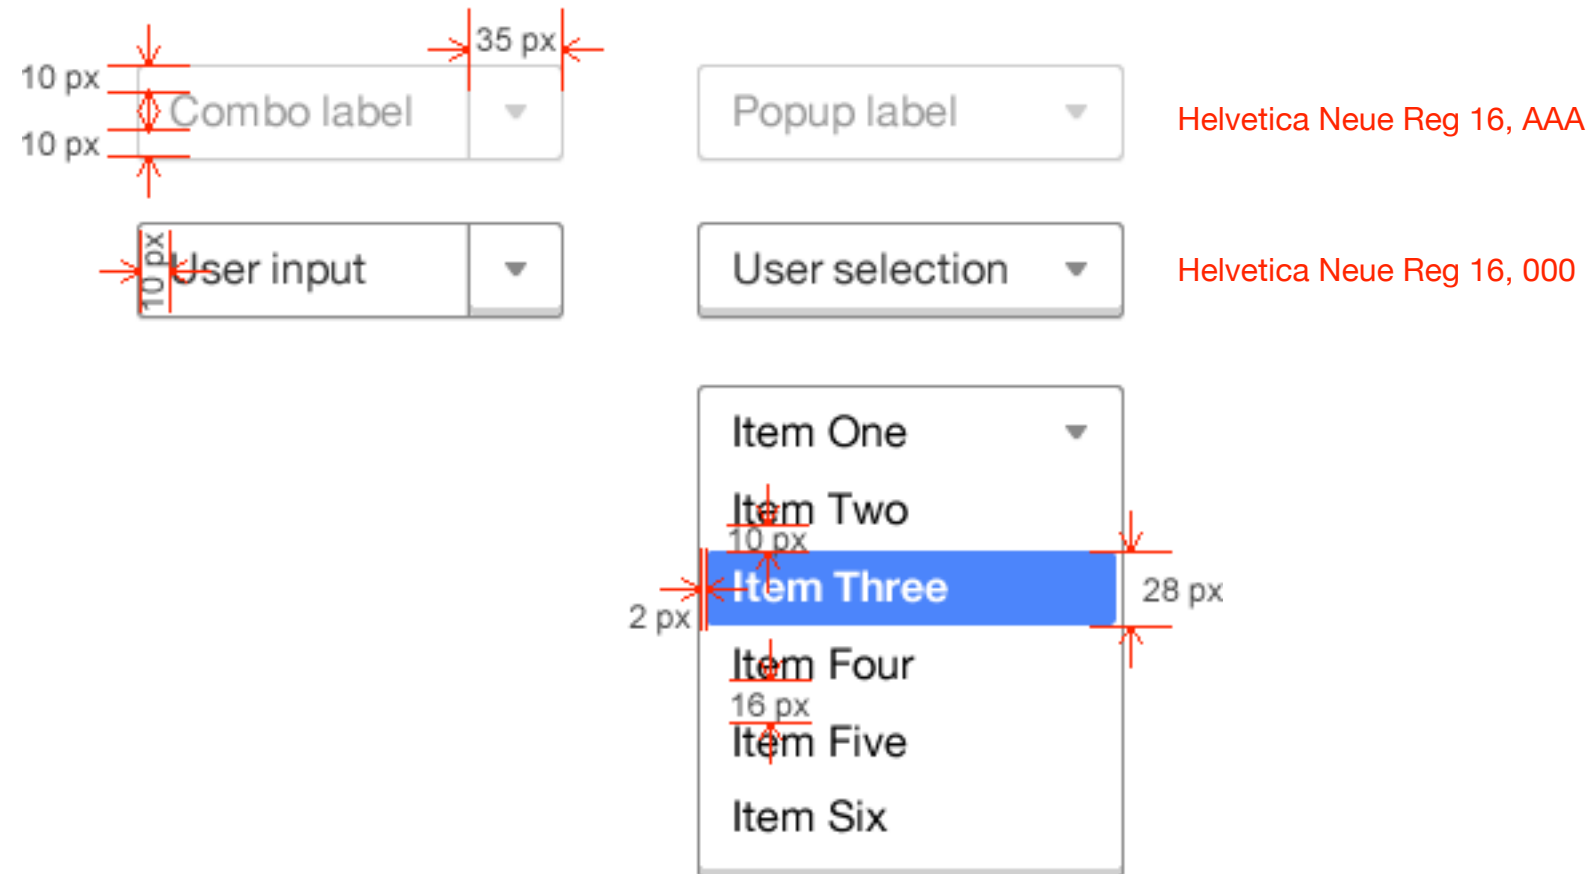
35 px

10 px

Combo label

10 px

Popup label

Helvetica Neue Reg 16, AAA

10 px

User input

User selection

Helvetica Neue Reg 16, 000

Item One

Item Two

10 px

Item Three

28 px

2 px

Item Four

16 px

Item Five

Item Six